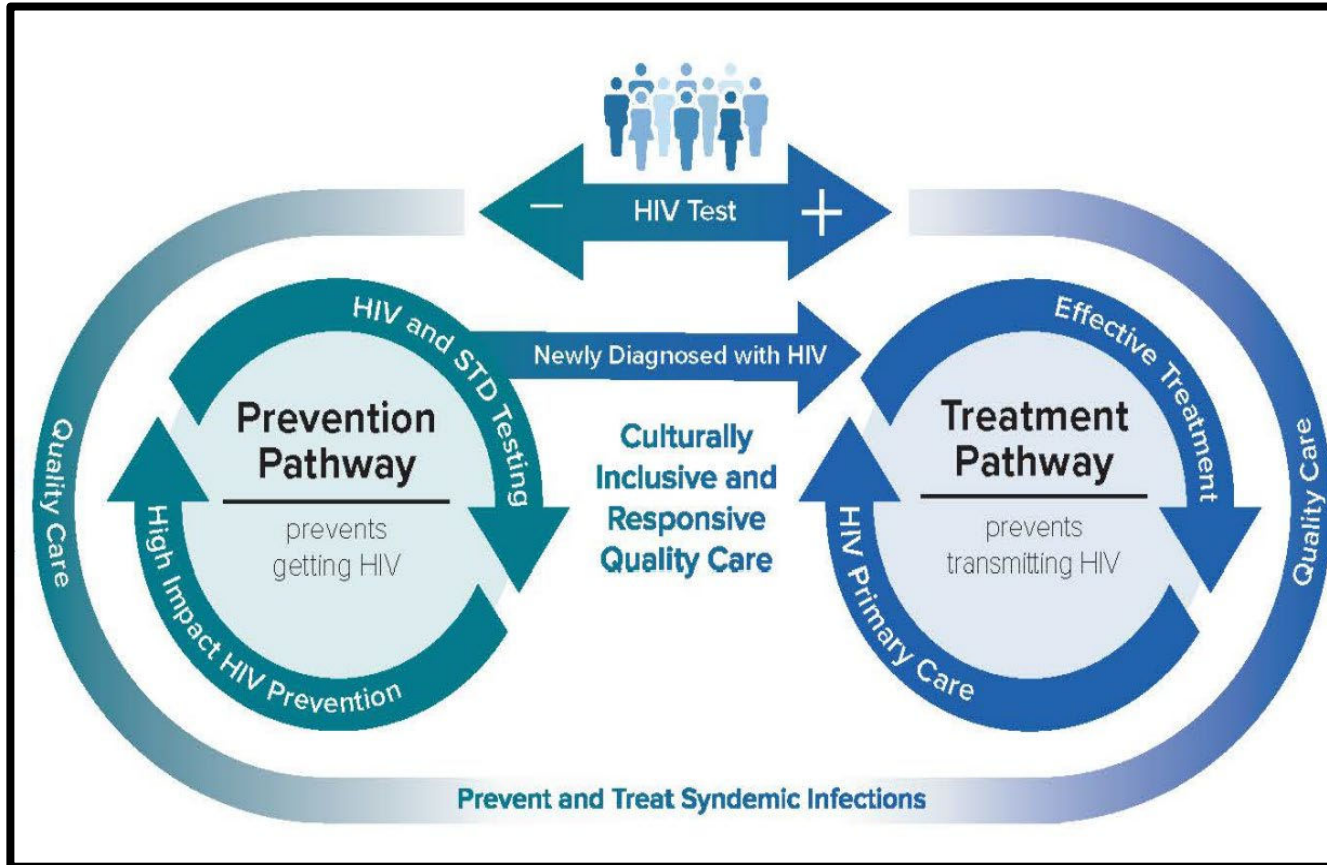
−
HIV Test
+

HIV and STD Testing

Newly Diagnosed with HIV

Effective Treatment

Quality Care

Prevention Pathway

prevents getting HIV

High Impact HIV Prevention

Culturally Inclusive and Responsive Quality Care

Treatment Pathway

prevents transmitting HIV

HIV Primary Care

Quality Care

Prevent and Treat Syndemic Infections